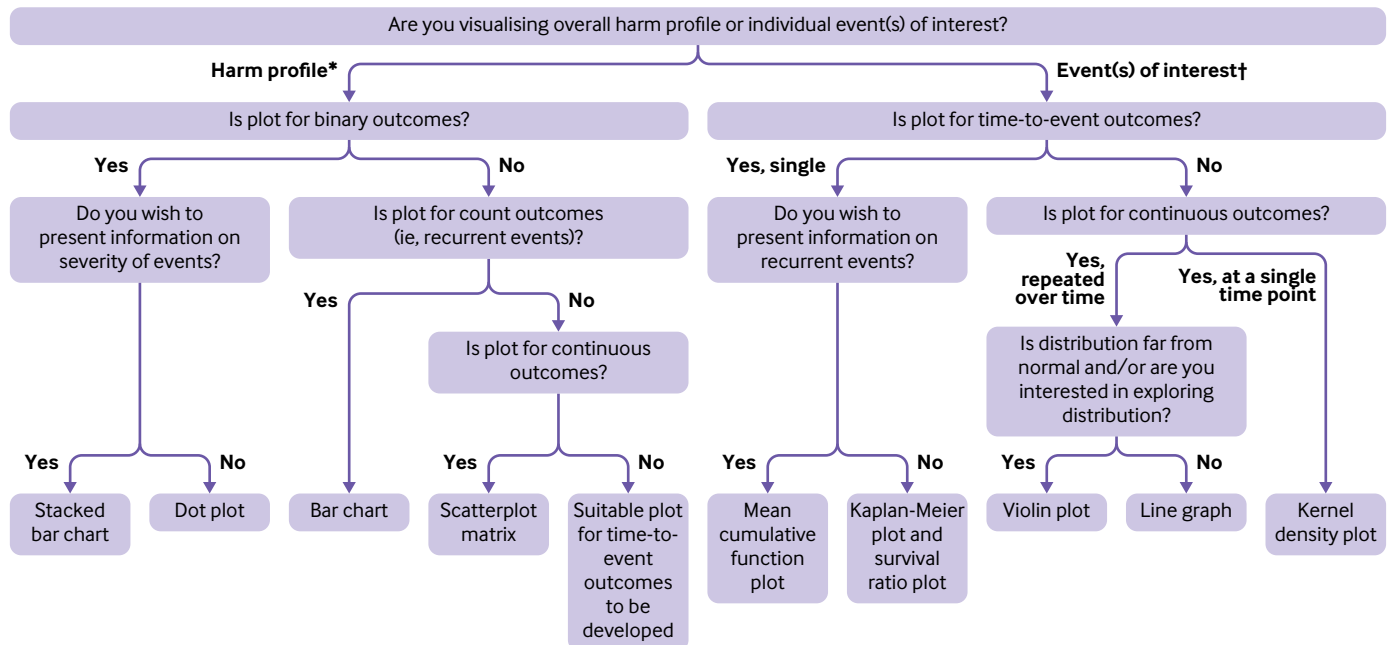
Are you visualising overall harm profile or individual event(s) of interest?

Harm profile*

Event(s) of interest†

Is plot for binary outcomes?

Is plot for time-to-event outcomes?

Yes

No

Yes, single

No

Do you wish to present information on severity of events?

Is plot for count outcomes (ie, recurrent events)?

Do you wish to present information on recurrent events?

Is plot for continuous outcomes?

Yes, repeated over time

Yes, at a single time point

Yes

No

Is plot for continuous outcomes?

Is distribution far from normal and/or are you interested in exploring distribution?

Yes

No

Yes

No

Yes

No

Yes

No

Stacked bar chart

Dot plot

Bar chart

Scatterplot matrix

Suitable plot for time-to-event outcomes to be developed

Mean cumulative function plot

Kaplan-Meier plot and survival ratio plot

Violin plot

Line graph

Kernel density plot